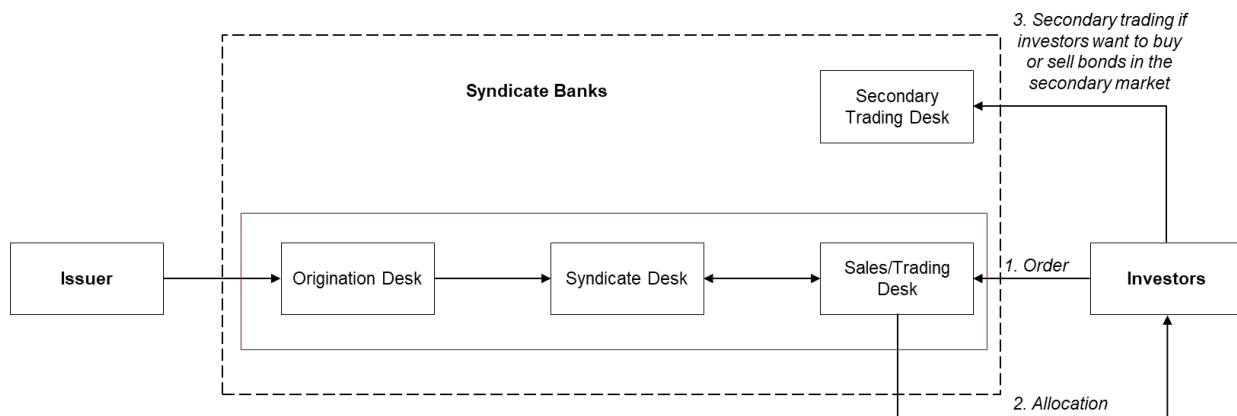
Syndicate Banks

Secondary Trading Desk

3. Secondary trading if investors want to buy or sell bonds in the secondary market

Issuer

Origination Desk

Syndicate Desk

Sales/Trading Desk

1. Order

Investors

2. Allocation